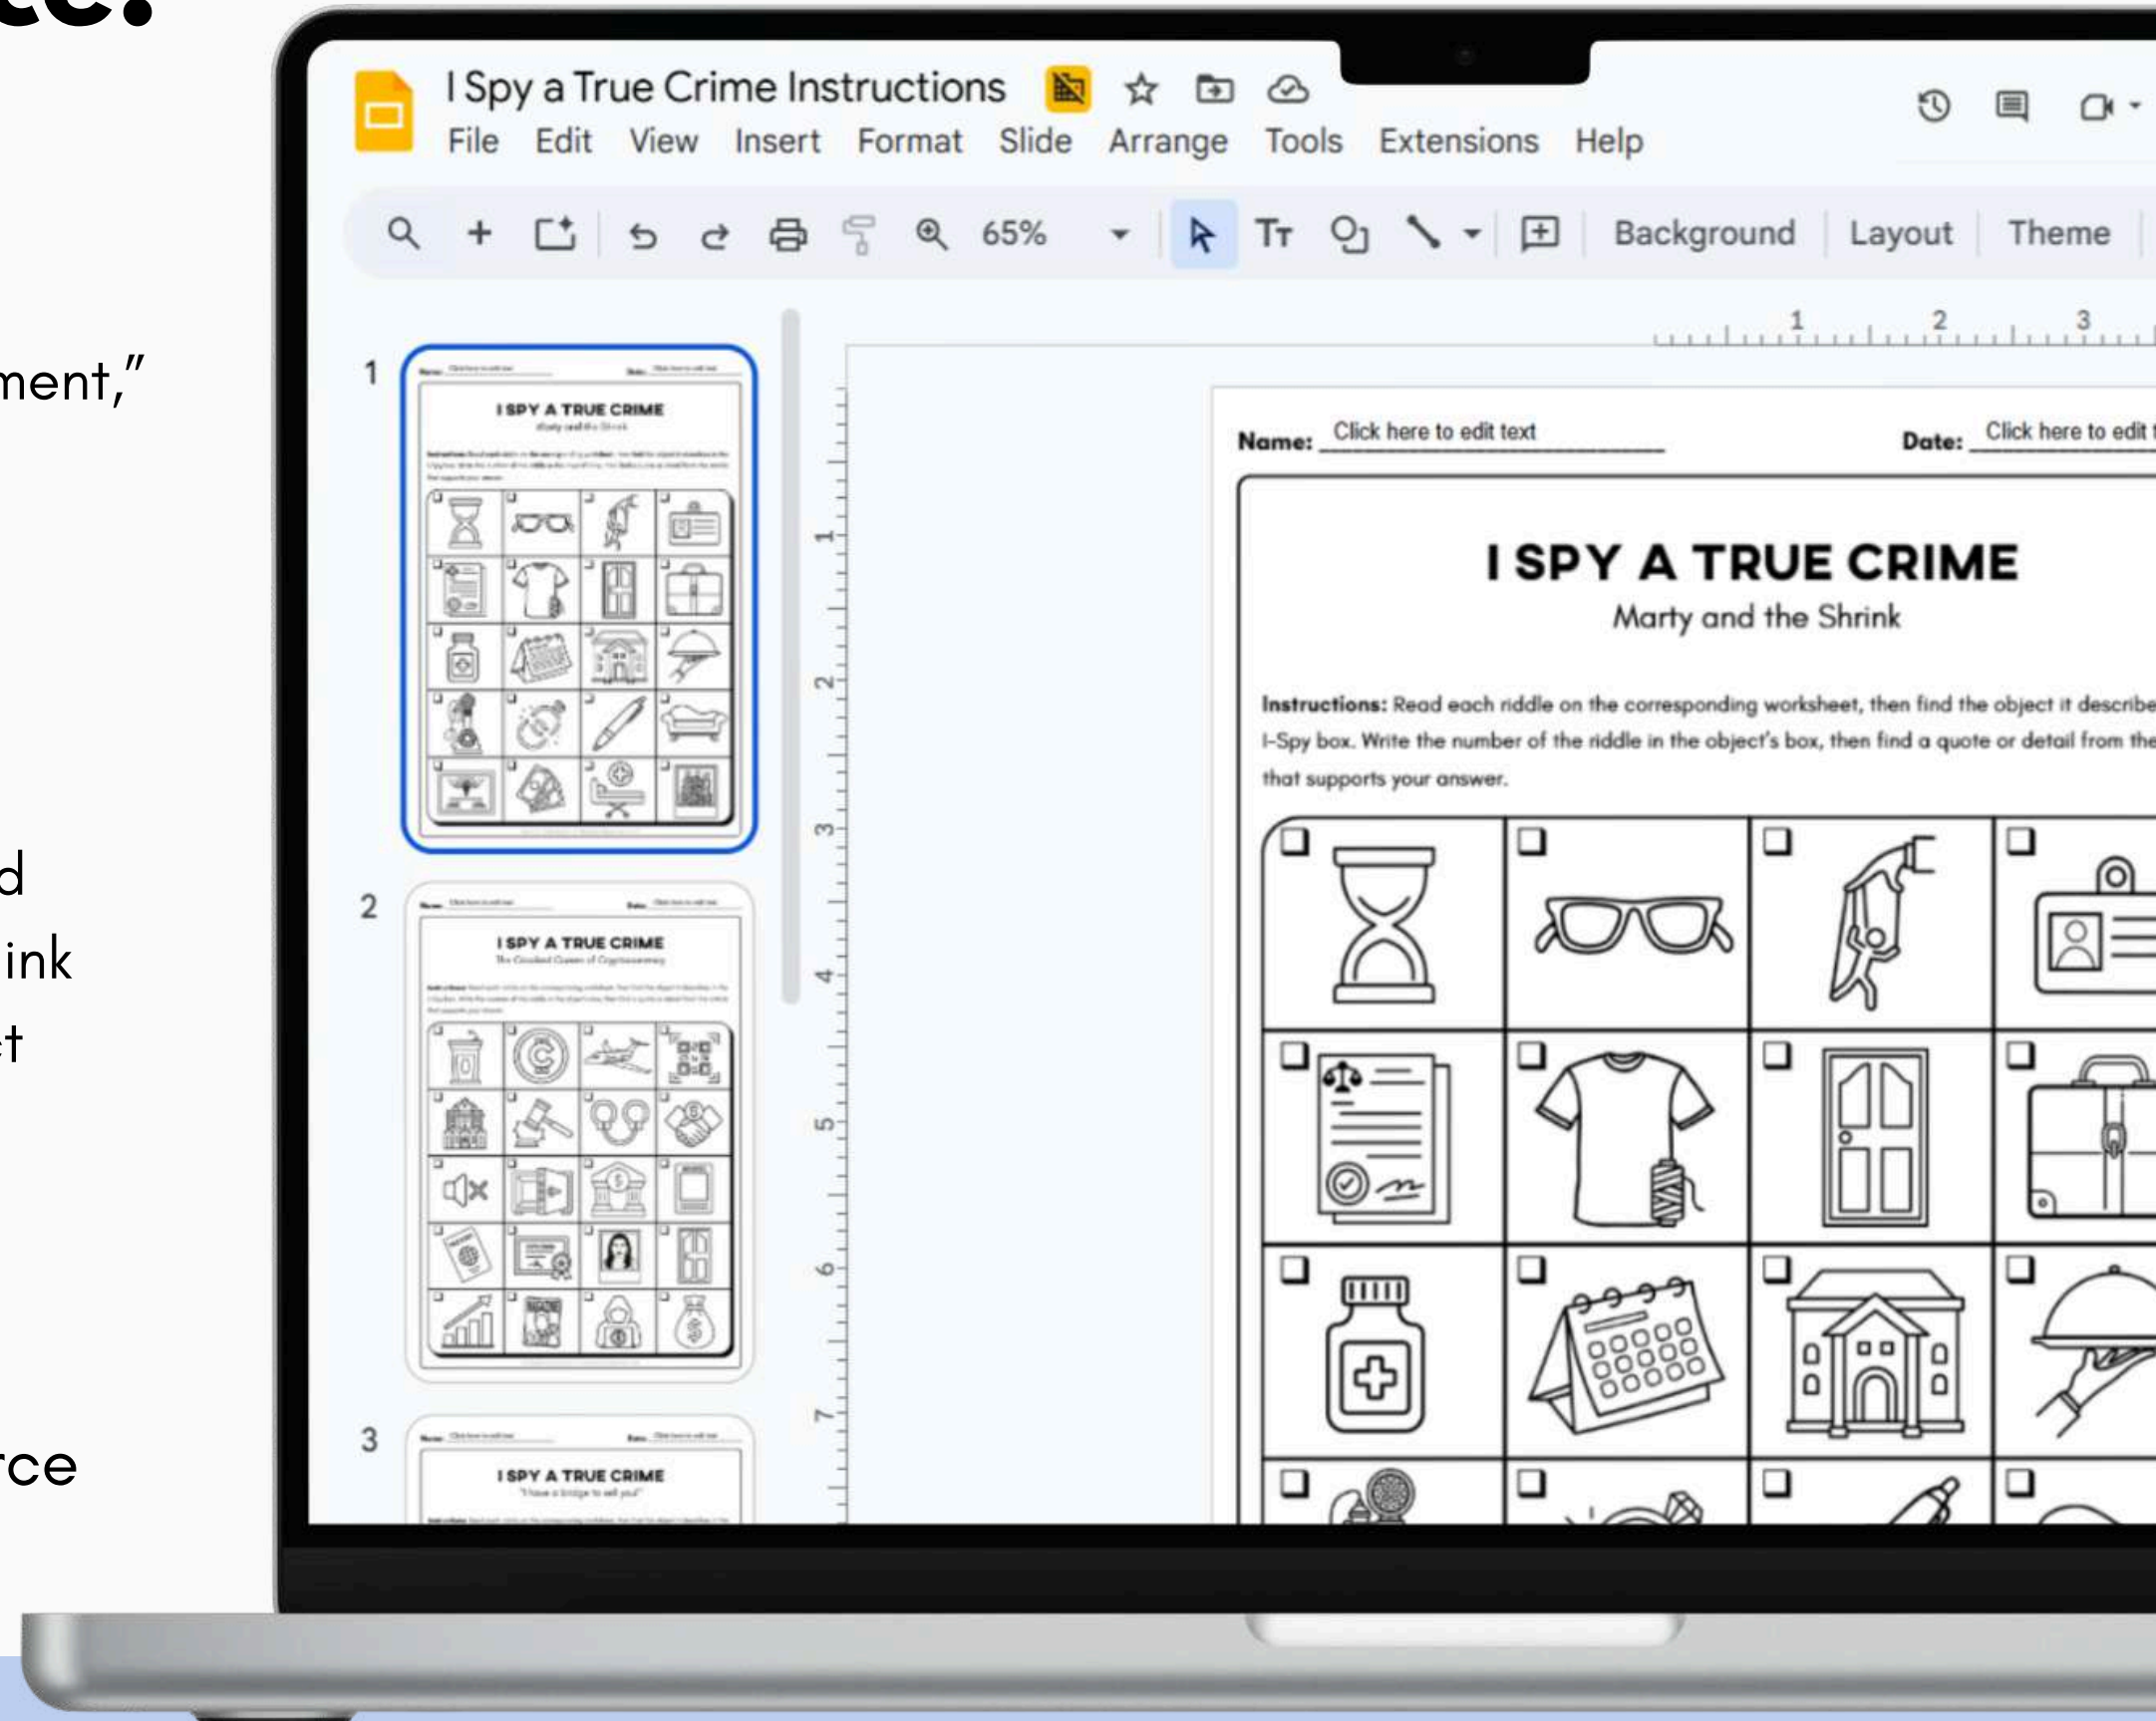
ce:

ment,"

d
ink
t

rce

I Spy a True Crime Instructions
File Edit View Insert Format Slide Arrange Tools Extensions Help

65%
Background Layout Theme

1 2 3

1

2

3

Name: Click here to edit text
Date: Click here to edit

I SPY A TRUE CRIME
Marty and the Shrink

Instructions: Read each riddle on the corresponding worksheet, then find the object it describe I-Spy box. Write the number of the riddle in the object's box, then find a quote or detail from the that supports your answer.

I SPY A TRUE CRIME

I SPY A TRUE CRIME

I SPY A TRUE CRIME